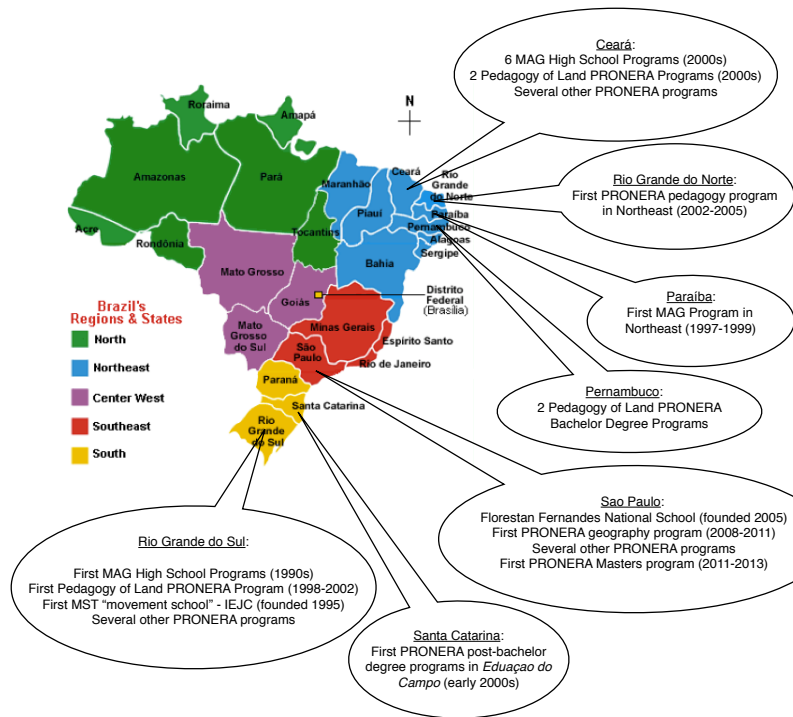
Ceará:
6 MAG High School Programs (2000s)
2 Pedagogy of Land PRONERA Programs (2000s)
Several other PRONERA programs

N

Roraima
Amapá
Amazonas
Pará
Maranhão
Ceará
Rio Grande do Norte
Piauí
Paraíba
Pernambuco
Alagoas
Sergipe
Acre
Rondônia
Tocantins
Bahia
Mato Grosso
Goiás
Distrito Federal (Brasília)
Mato Grosso do Sul
Minas Gerais
Espírito Santo
São Paulo
Rio de Janeiro
Paraná
Santa Catarina
Rio Grande do Sul

Brazil's Regions & States
North
Northeast
Center West
Southeast
South

Rio Grande do Norte:
First PRONERA pedagogy program in Northeast (2002-2005)

Paraíba:
First MAG Program in Northeast (1997-1999)

Pernambuco:
2 Pedagogy of Land PRONERA Bachelor Degree Programs

Sao Paulo:
Florestan Fernandes National School (founded 2005)
First PRONERA geography program (2008-2011)
Several other PRONERA programs
First PRONERA Masters program (2011-2013)

Rio Grande do Sul:
First MAG High School Programs (1990s)
First Pedagogy of Land PRONERA Program (1998-2002)
First MST "movement school" - IEJC (founded 1995)
Several other PRONERA programs

Santa Catarina:
First PRONERA post-bachelor degree programs in Eduaçao do Campo (early 2000s)